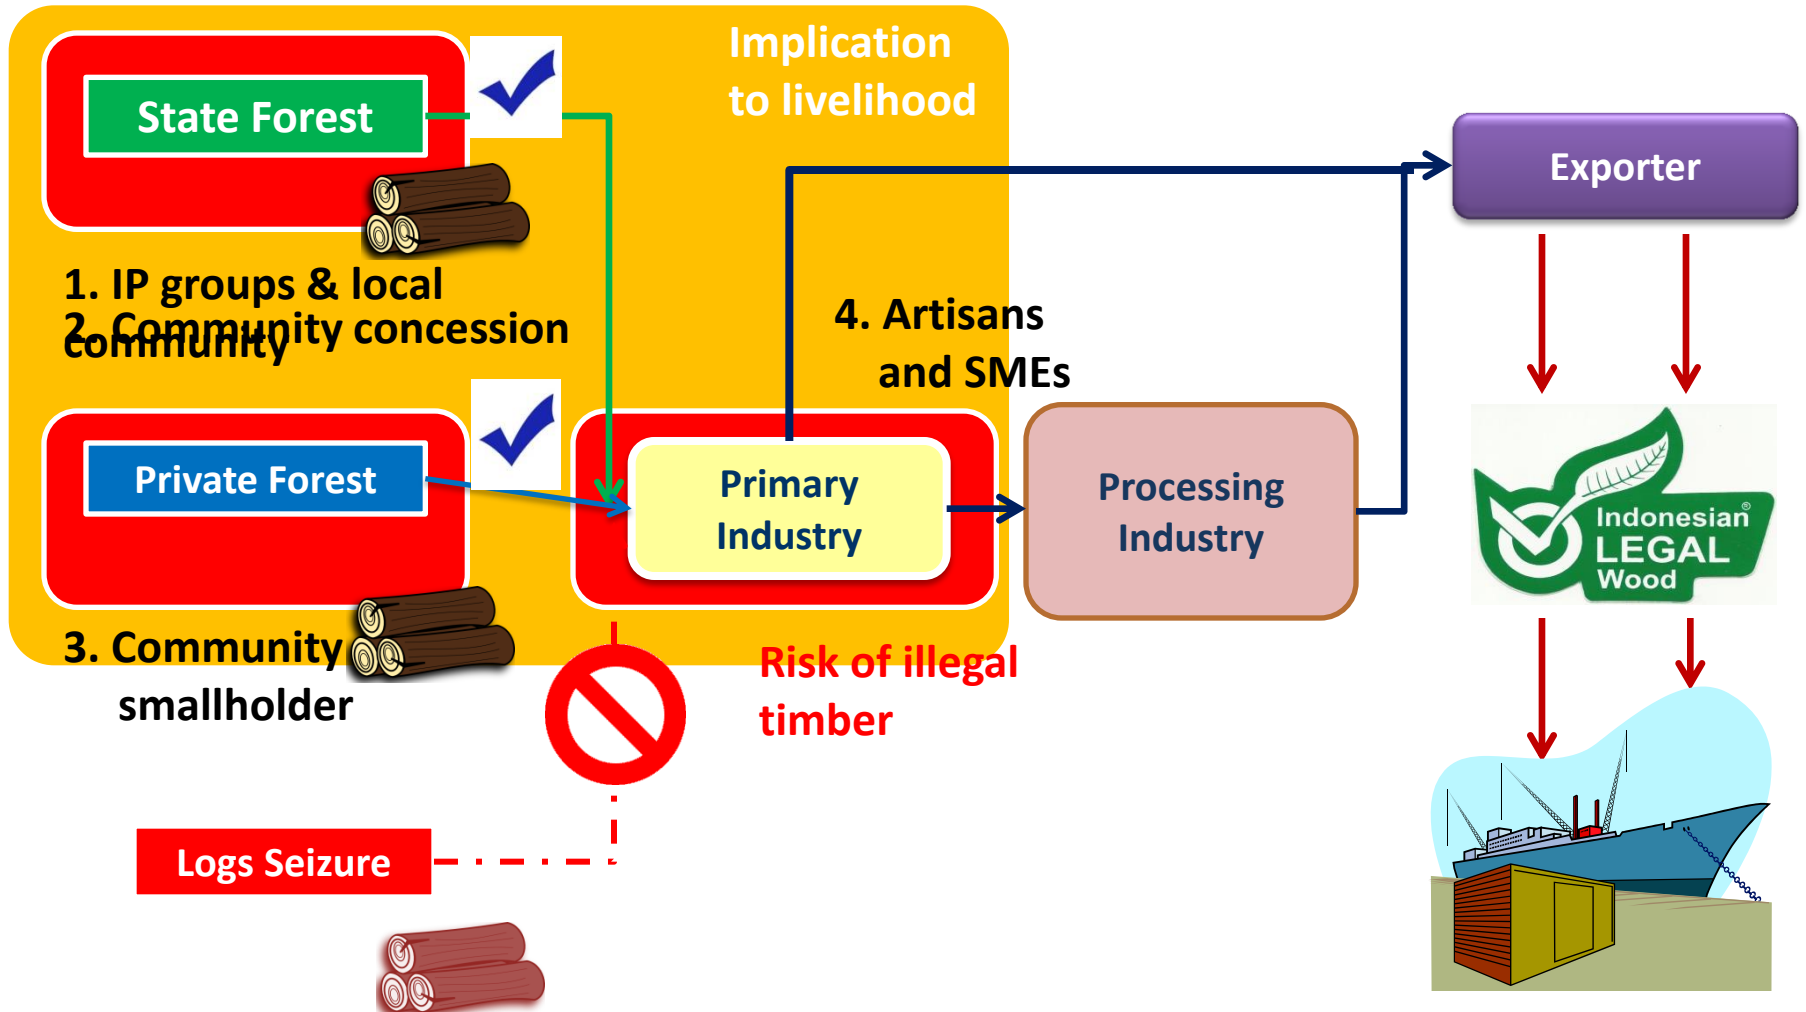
Implication to livelihood

State Forest

1. IP groups & local community

2. Community concession

Private Forest

Primary Industry

4. Artisans and SMEs

Exporter

Processing Industry

Indonesian LEGAL Wood

3. Community smallholder

Risk of illegal timber

Logs Seizure